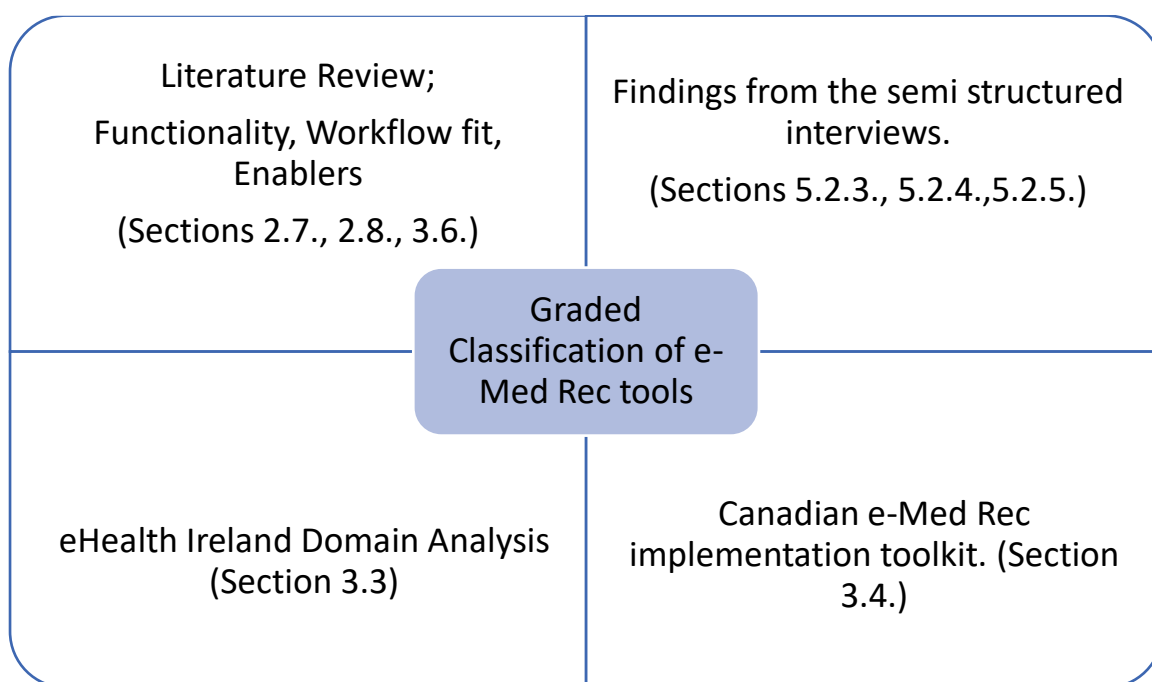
Literature Review;

Functionality, Workflow fit, Enablers

(Sections 2.7., 2.8., 3.6.)

Findings from the semi structured interviews.

(Sections 5.2.3., 5.2.4.,5.2.5.)

Graded Classification of e-Med Rec tools

eHealth Ireland Domain Analysis (Section 3.3)

Canadian e-Med Rec implementation toolkit. (Section 3.4.)